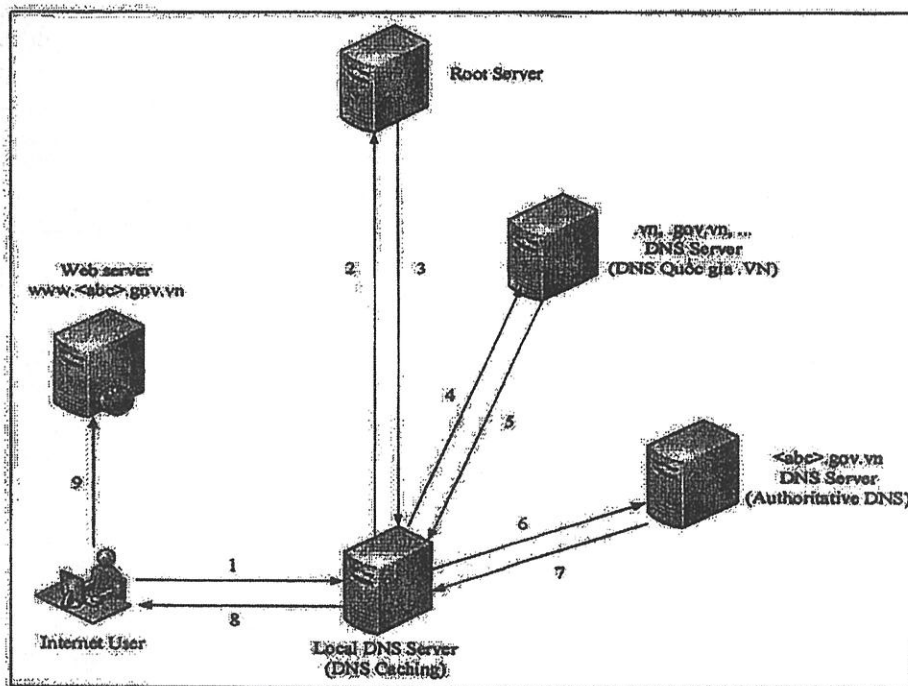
Root Server

.vn, .gov.vn, ...
DNS Server
(DNS Quốc gia .VN)

Web server
www.<abc>.gov.vn

2

3

4

5

9

<abc>.gov.vn
DNS Server
(Authoritative DNS)

6

7

1

8

Internet User

Local DNS Server
(DNS Caching)